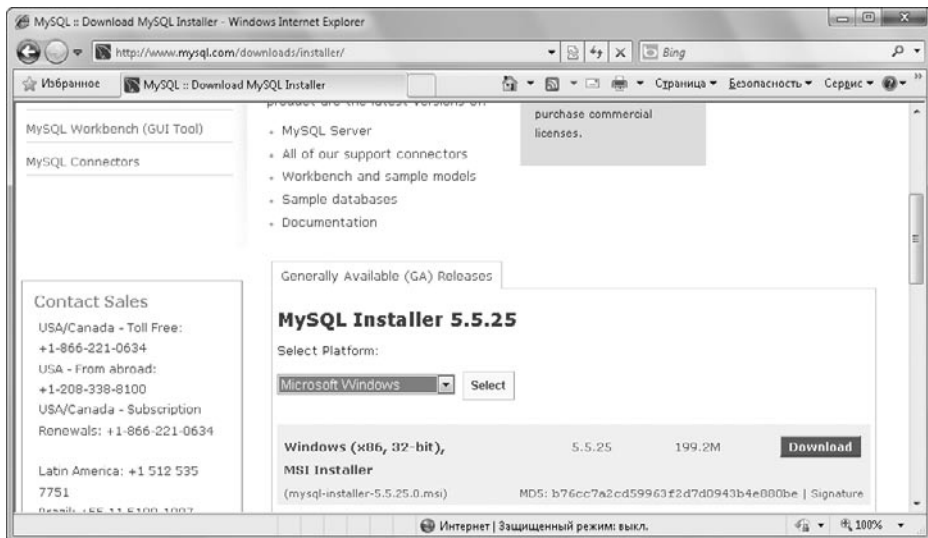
MySQL :: Download MySQL Installer - Windows Internet Explorer

http://www.mysql.com/downloads/installer/

Bing

Избранное

MySQL :: Download MySQL Installer

Страница ▾ Безопасность ▾ Сервис ▾

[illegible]

MySQL Workbench (GUI Tool)

MySQL Connectors

- MySQL Server
- All of our support connectors
- Workbench and sample models
- Sample databases
- Documentation

purchase commercial licenses.

Generally Available (GA) Releases

MySQL Installer 5.5.25

Select Platform:

Microsoft Windows

Select

Contact Sales

USA/Canada - Toll Free: +1-866-221-0634

USA - From abroad: +1-208-338-8100

USA/Canada - Subscription Renewals: +1-866-221-0634

Latin America: +1 512 535 7751

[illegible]

Windows (x86, 32-bit), MSI Installer

5.5.25

199.2M

Download

(mysql-installer-5.5.25.0.msi)

MD5: b76cc7a2cd59963f2d7d0943b4e080be | Signature

Интернет | Защищенный режим: выкл.

100%